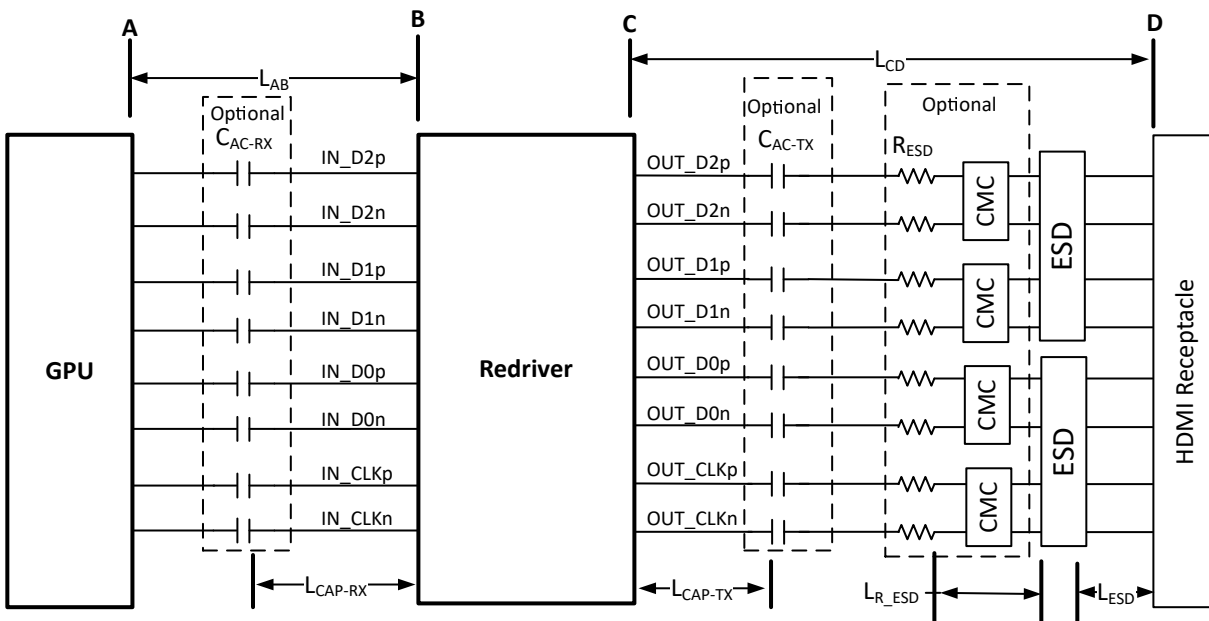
A

B

C

D

$L_{AB}$

$L_{CD}$

Optional
$C_{AC-RX}$

Optional
$C_{AC-TX}$

Optional

$R_{ESD}$

GPU

IN_D2p
IN_D2n
IN_D1p
IN_D1n
IN_D0p
IN_D0n
IN_CLKp
IN_CLKn

Redriver

OUT_D2p
OUT_D2n
OUT_D1p
OUT_D1n
OUT_D0p
OUT_D0n
OUT_CLKp
OUT_CLKn

CMC
CMC
CMC
CMC

ESD
ESD

HDMI Receptacle

$L_{CAP-RX}$

$L_{CAP-TX}$

$L_{R\_ESD}$

$L_{ESD}$